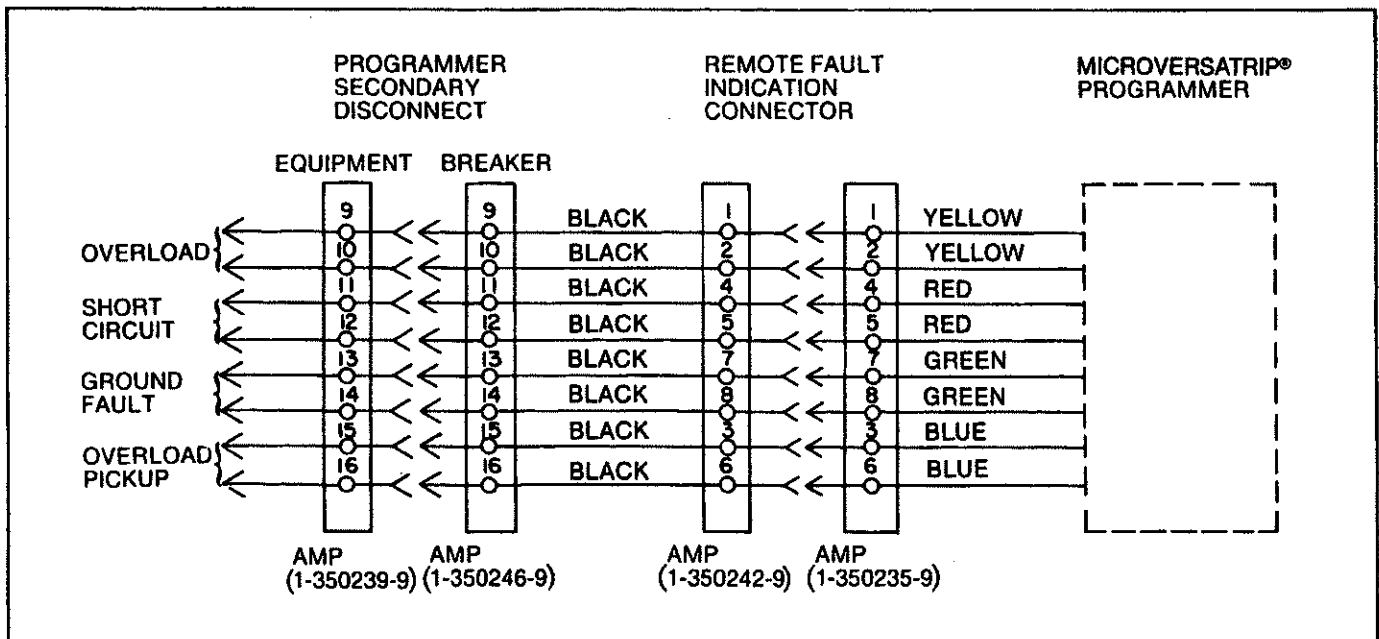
PROGRAMMER SECONDARY DISCONNECT

REMOTE FAULT INDICATION CONNECTOR

MICROVERSATRIP® PROGRAMMER

EQUIPMENT

BREAKER

OVERLOAD

SHORT CIRCUIT

GROUND FAULT

OVERLOAD PICKUP

9
10
11
12
13
14
15
16

9
10
11
12
13
14
15
16

BLACK
BLACK
BLACK
BLACK
BLACK
BLACK
BLACK
BLACK

1
2
4
5
7
8
3
6

1
2
4
5
7
8
3
6

YELLOW
YELLOW
RED
RED
GREEN
GREEN
BLUE
BLUE

AMP (1-350239-9)

AMP (1-350246-9)

AMP (1-350242-9)

AMP (1-350235-9)